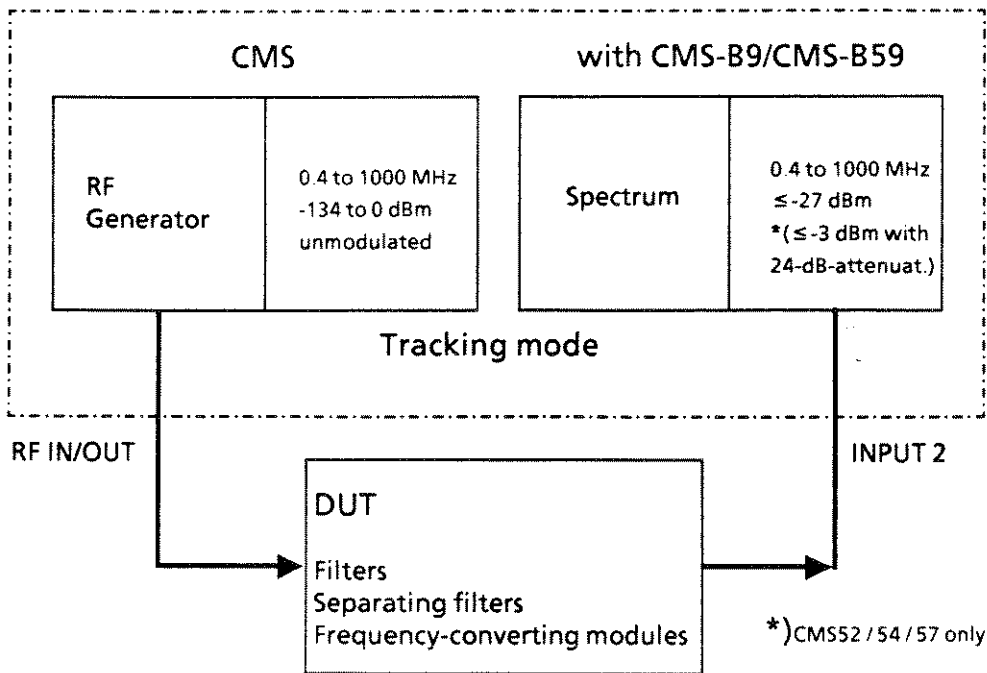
CMS

with CMS-B9/CMS-B59

RF Generator

0.4 to 1000 MHz
-134 to 0 dBm
unmodulated

Spectrum

0.4 to 1000 MHz
≤ -27 dBm
*(≤ -3 dBm with 24-dB-attenuat.)

Tracking mode

RF IN/OUT

INPUT 2

DUT

Filters
Separating filters
Frequency-converting modules

*) CMS52 / 54 / 57 only